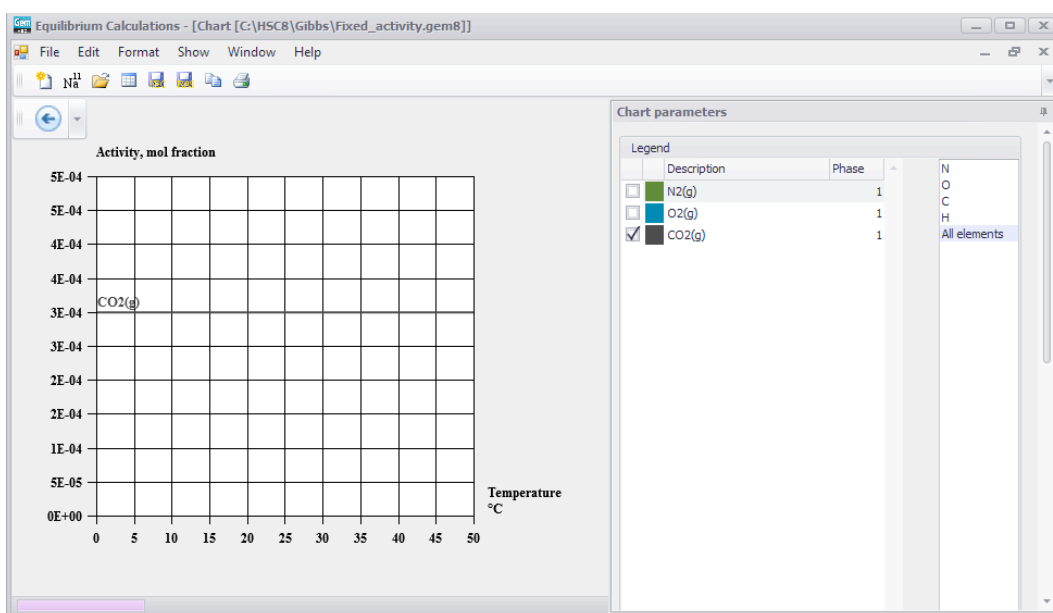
Equilibrium Calculations - [Chart [C:\HSC8\Gibbs\Fixed_activity.gem8]]

File Edit Format Show Window Help

Activity, mol fraction

5E-04
5E-04
4E-04
4E-04
3E-04
3E-04
2E-04
2E-04
1E-04
5E-05
0E+00

CO2(g)

0 5 10 15 20 25 30 35 40 45 50

Temperature
°C

Chart parameters

Legend

| | Description | Phase |
|---|---|---|
| ☐ | N2(g) | 1 |
| ☐ | O2(g) | 1 |
| ☑ | CO2(g) | 1 |

N
O
C
H
All elements